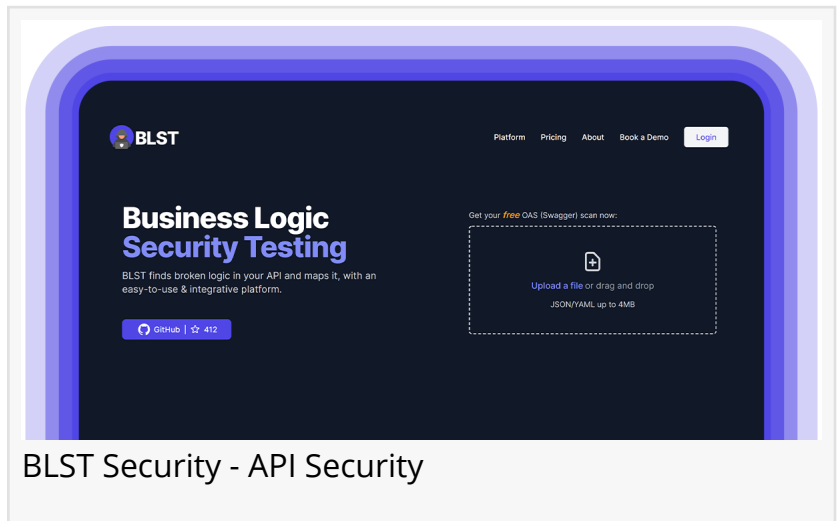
BLST

Platform Pricing About Book a Demo Login

Business Logic Security Testing

BLST finds broken logic in your API and maps it, with an easy-to-use & integrative platform.

GitHub | 412

Get your free OAS (Swagger) scan now:

Upload a file or drag and drop

JSON/YAML up to 4MB

BLST Security - API Security